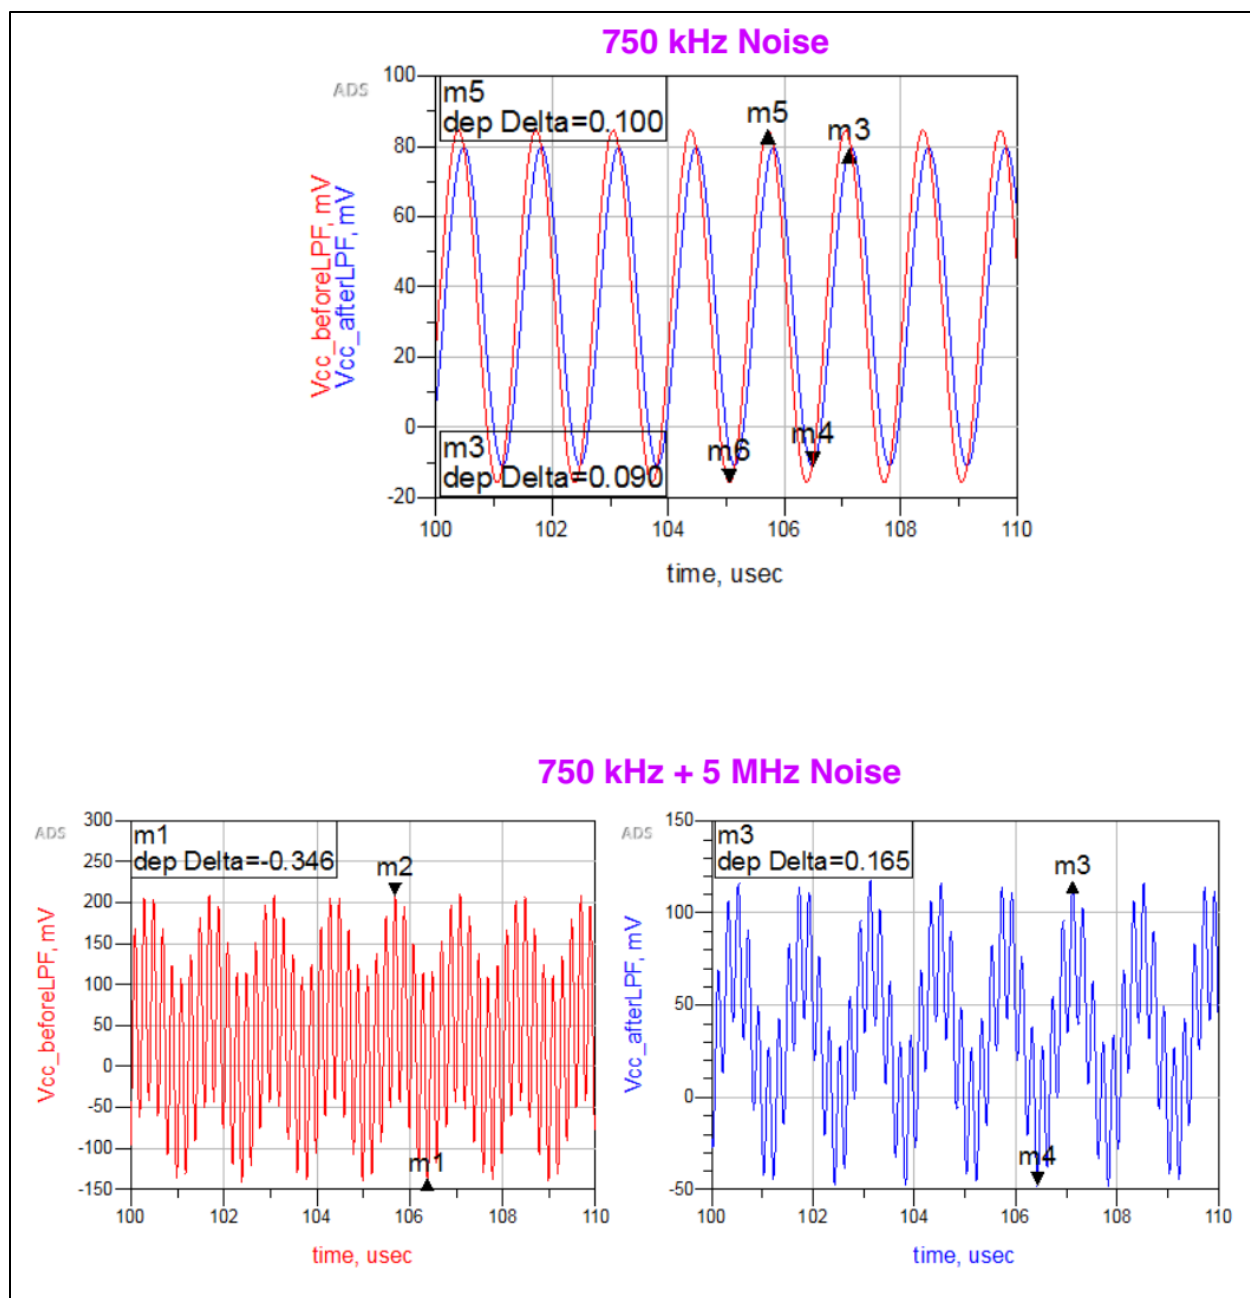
750 kHz Noise

ADS

m5
dep Delta=0.100

m3
dep Delta=0.090

m5
m3
m6
m4

Vcc_beforeLPF, mV
Vcc_afterLPF, mV

100
80
60
40
20
0
-20

100 102 104 106 108 110

time, usec

750 kHz + 5 MHz Noise

ADS

m1
dep Delta=-0.346

m2
m1

Vcc_beforeLPF, mV

300
250
200
150
100
50
0
-50
-100
-150

100 102 104 106 108 110

time, usec

ADS

m3
dep Delta=0.165

m3
m4

Vcc_afterLPF, mV

150
100
50
0
-50

100 102 104 106 108 110

time, usec